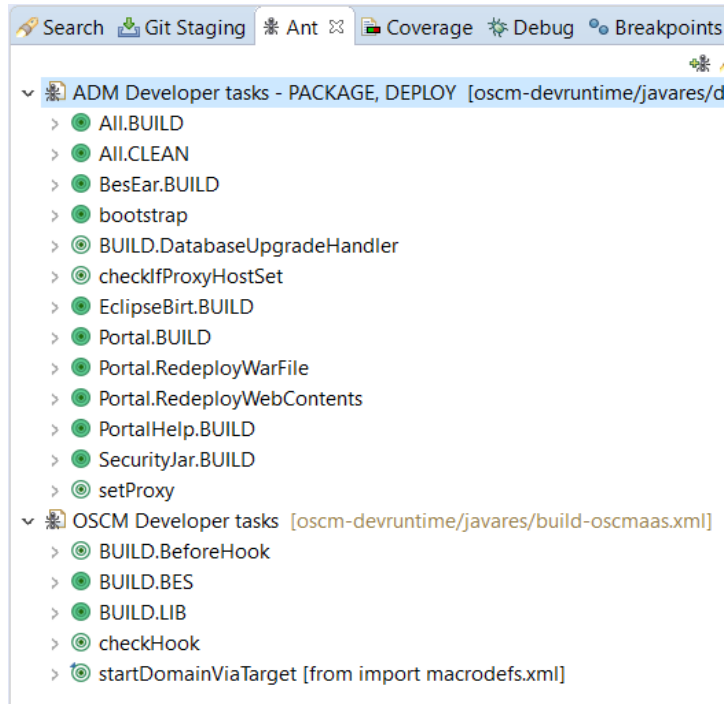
Search Git Staging Ant ☒ Coverage Debug Breakpoints

ADM Developer tasks - PACKAGE, DEPLOY [oscm-devruntime/javares/d

All.BUILD
All.CLEAN
BesEar.BUILD
bootstrap
BUILD.DatabaseUpgradeHandler
checkIfProxyHostSet
EclipseBirt.BUILD
Portal.BUILD
Portal.RedeployWarFile
Portal.RedeployWebContents
PortalHelp.BUILD
SecurityJar.BUILD
setProxy

OSCM Developer tasks [oscm-devruntime/javares/build-oscmaas.xml]

BUILD.BeforeHook
BUILD.BES
BUILD.LIB
checkHook
startDomainViaTarget [from import macrodefs.xml]